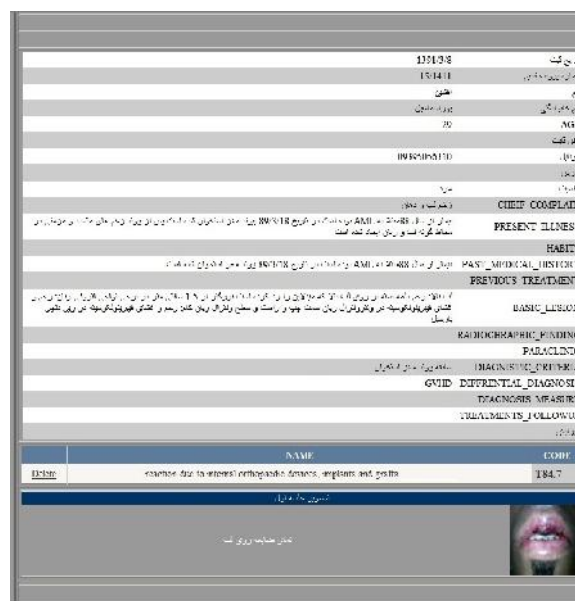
| | |
|---|---|
| 1391/3/8 | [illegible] |
| 15:14:11 | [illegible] |
| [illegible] | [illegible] |
| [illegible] | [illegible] |
| 39 | AG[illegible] |
| | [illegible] |
| 0935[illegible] | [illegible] |
| | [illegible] |
| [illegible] | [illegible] |
| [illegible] | CHIEF COMPLA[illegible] |
| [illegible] AML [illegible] 89/3/18 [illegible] | PRESENT ILLNES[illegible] |
| | HABIT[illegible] |
| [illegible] AML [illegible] 89/3/18 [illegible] | PAST_MEDICAL_HISTO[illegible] |
| | PREVIOUS TREATMENT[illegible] |
| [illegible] | BASIC_LESIO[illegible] |
| | RADIOGRAPHIC_FINDIN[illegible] |
| | PARACLIN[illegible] |
| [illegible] | DIAGNOSTIC_CRITER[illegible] |
| GVHD | DIFFRENTIAL_DIAGNOS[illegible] |
| | DIAGNOSIS_MEASUR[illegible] |
| | TREATMENTS_FOLLOW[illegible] |

| | NAME | CODE |
|---|---|---|
| Delete | reaction due to internal orthopaedic devices, implants and grafts | T84.7 |

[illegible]

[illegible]